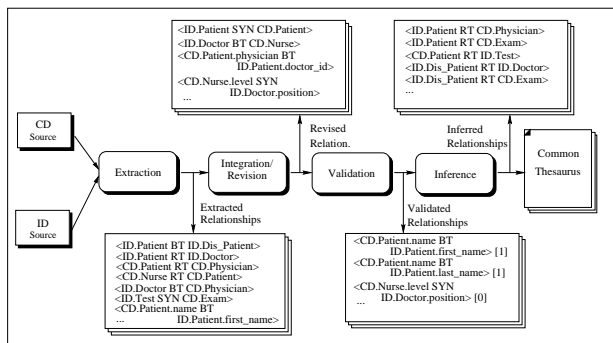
CD Source

ID Source

Extraction

Integration/ Revision

Validation

Inference

Common Thesaurus

<ID.Patient SYN CD.Patient>
<ID.Doctor BT CD.Nurse>
<CD.Patient.physician BT ID.Patient.doctor_id>
<CD.Nurse.level SYN ID.Doctor.position>
...

Revised Relation.

<ID.Patient RT CD.Physician>
<ID.Patient RT CD.Exam>
<CD.Patient RT ID.Test>
<ID.Dis_Patient RT ID.Doctor>
<ID.Dis_Patient RT CD.Exam>
...

Inferred Relationships

Extracted Relationships

<ID.Patient BT ID.Dis_Patient>
<ID.Patient RT ID.Doctor>
<CD.Patient RT CD.Physician>
<CD.Nurse RT CD.Patient>
<ID.Doctor BT CD.Physician>
<ID.Test SYN CD.Exam>
<CD.Patient.name BT
... ID.Patient.first_name>

Validated Relationships

<CD.Patient.name BT ID.Patient.first_name> [1]
<CD.Patient.name BT ID.Patient.last_name> [1]
<CD.Nurse.level SYN ID.Doctor.position> [0]
...